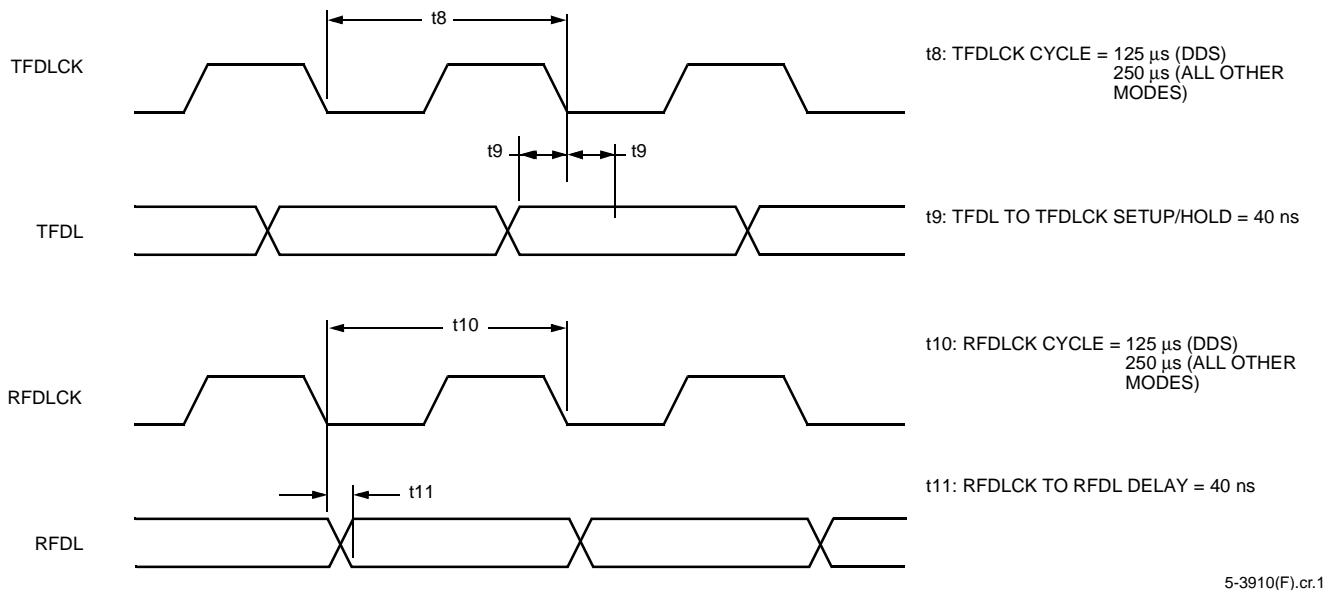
t8

TFDLCK

t8: TFDLCK CYCLE = 125 µs (DDS)
250 µs (ALL OTHER MODES)

t9 t9

TFDL

t9: TFDL TO TFDLCK SETUP/HOLD = 40 ns

t10

RFDLCK

t10: RFDLCK CYCLE = 125 µs (DDS)
250 µs (ALL OTHER MODES)

t11

RFDL

t11: RFDLCK TO RFDL DELAY = 40 ns

5-3910(F).cr.1